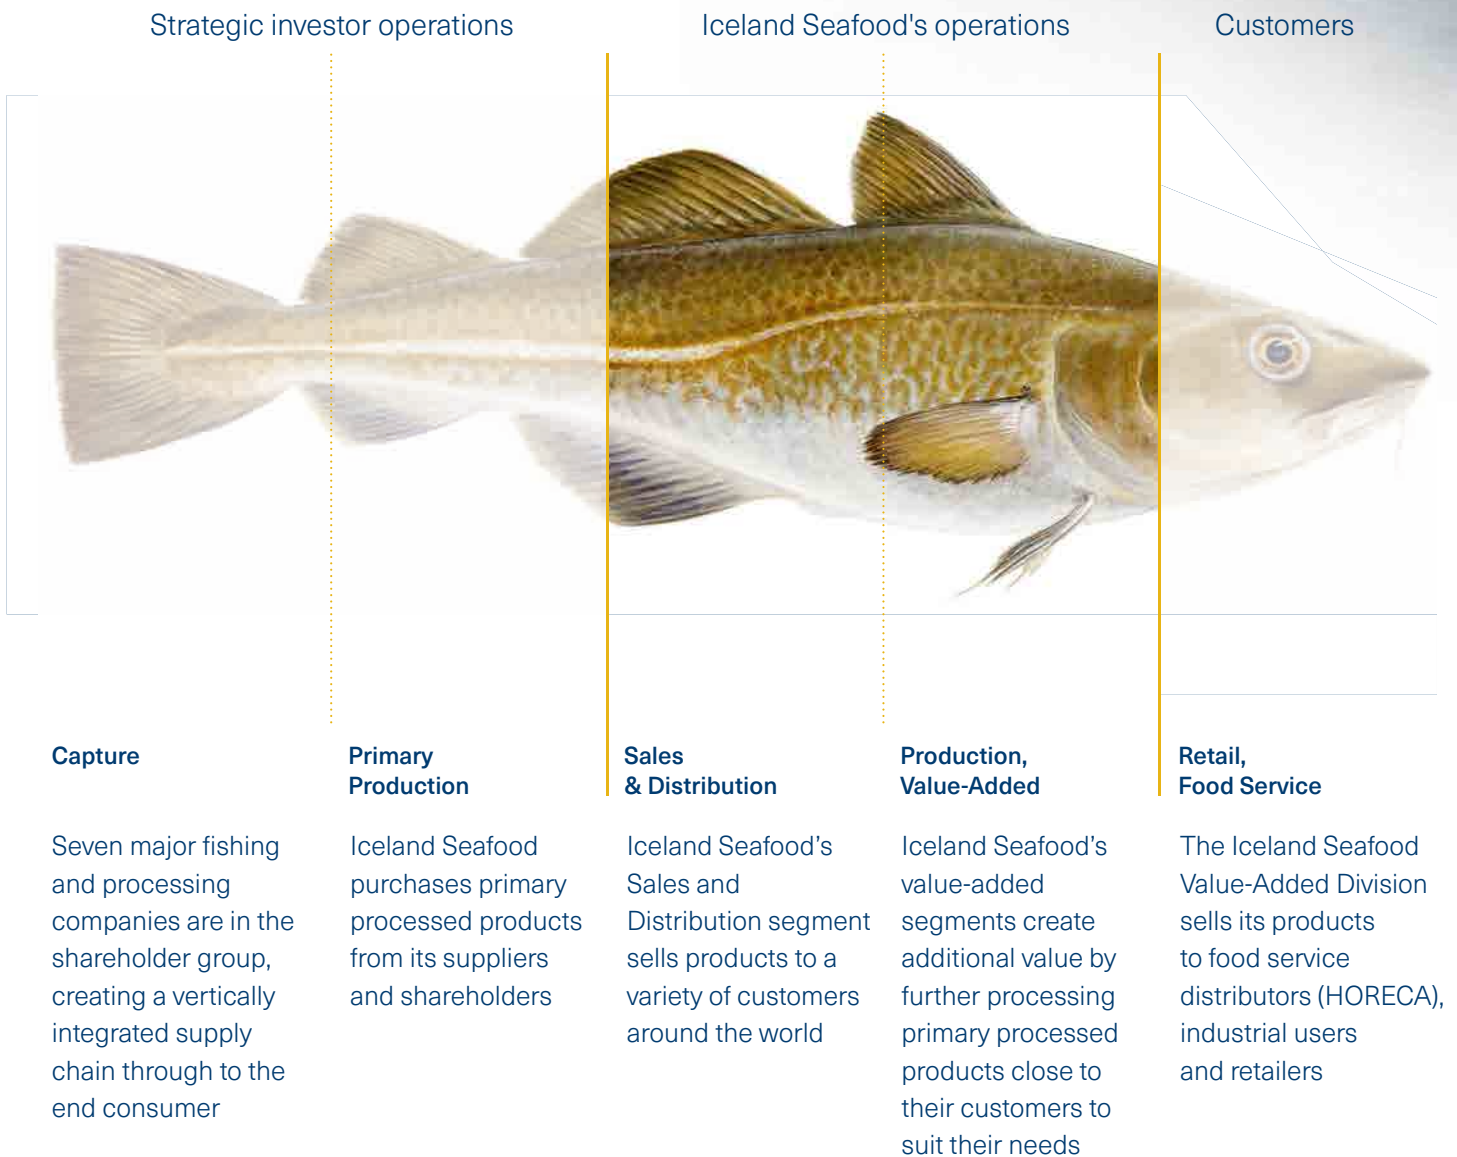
Strategic investor operations

Iceland Seafood's operations

Customers

Capture

Seven major fishing and processing companies are in the shareholder group, creating a vertically integrated supply chain through to the end consumer

Primary Production

Iceland Seafood purchases primary processed products from its suppliers and shareholders

Sales & Distribution

Iceland Seafood’s Sales and Distribution segment sells products to a variety of customers around the world

Production, Value-Added

Iceland Seafood’s value-added segments create additional value by further processing primary processed products close to their customers to suit their needs

Retail, Food Service

The Iceland Seafood Value-Added Division sells its products to food service distributors (HORECA), industrial users and retailers